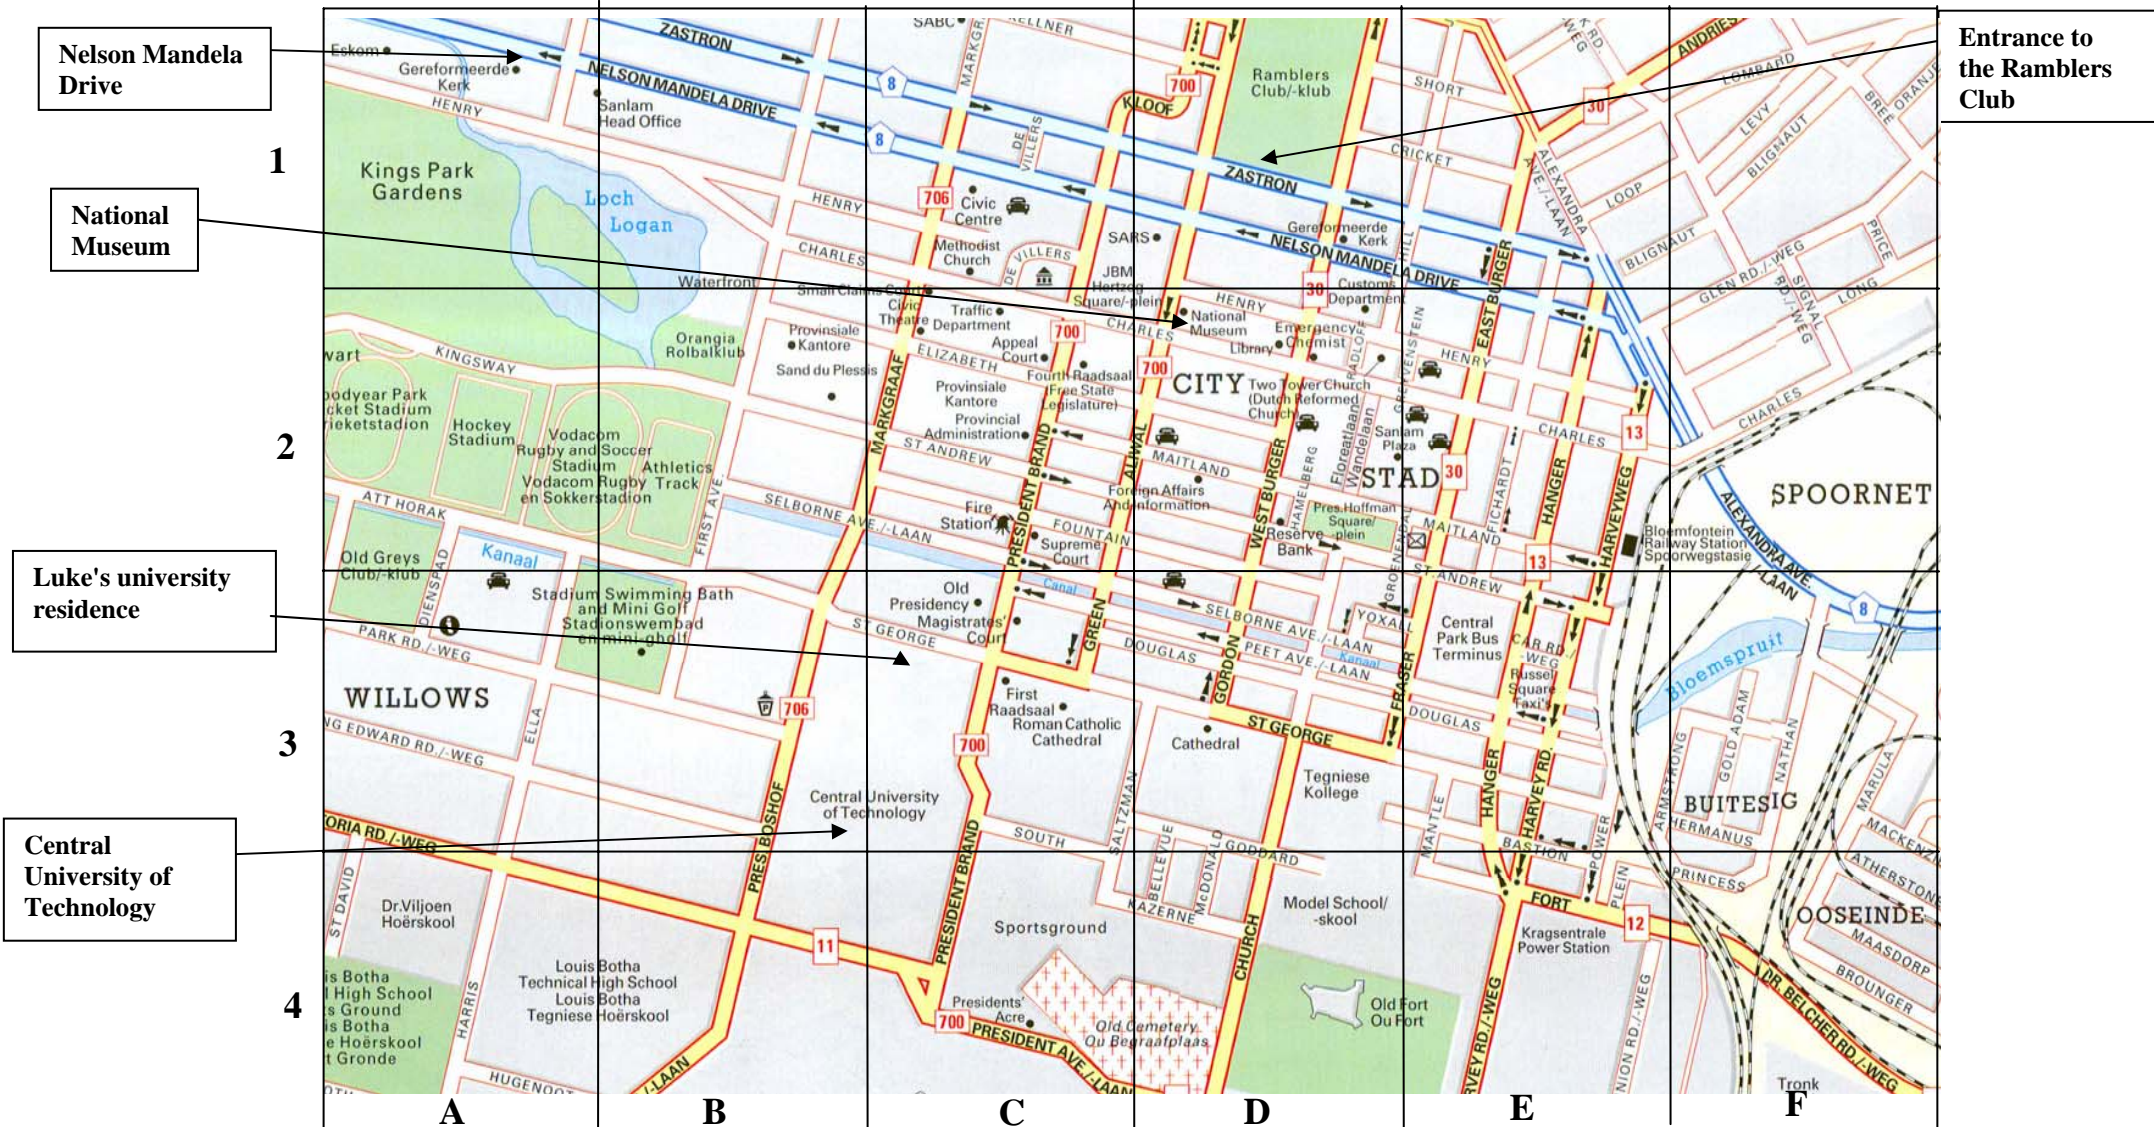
Nelson Mandela Drive

National Museum

Luke's university residence

Central University of Technology

Entrance to the Ramblers Club

1
2
3
4

A
B
C
D
E
F

ZASTRON
NELSON MANDELA DRIVE
Eskom
Gereformeerde Kerk
HENRY
Sanlam Head Office
SABC
KELLNER
MARKGR
DE VILLIERS
KLOOF
700
Ramblers Club/-klub
SHORT
ANDRIES
LOMBARD
BREE
ORANJE
LEVY
BLIGNAUT
8
30
CRICKET
ALEXANDRA AVE./-LAAN
LOOP
Kings Park Gardens
Loch Logan
HENRY
706
Civic Centre
SARS
ZASTRON
Gereformeerde Kerk
CHARLES
Methodist Church
DE VILLIERS
JBM Hertzog Square/-plein
NELSON MANDELA DRIVE
EAST BURGER
BLIGNAUT
GLEN RD./-WEG
SIGNAL RD./-WEG
PRICE
LONG
Waterfront
Small Claims Court
Civic Theatre
Traffic Department
700
HENRY
30
Customs Department
CHARLES
National Museum
Emergency Chemist
Library
HENRY
Provinsiale Kantore
Orangia Rolbalklub
KINGSWAY
ELIZABETH
Appeal Court
Sand du Plessis
Fourth Raadsaal (Free State Legislature)
700
CITY
Two Tower Church (Dutch Reformed Church)
Goodyear Park Cricket Stadium Krieketstadion
Hockey Stadium
Vodacom Rugby and Soccer Stadium Vodacom Rugby en Sokkerstadion
Athletics Track
Provinsiale Kantore
Provincial Administration
ST ANDREW
MARKGRAAF
PRESIDENT BRAND
ALIWAL
MAITLAND
Sanlam Plaza
CHARLES
13
STAD
30
Foreign Affairs And Information
WEST BURGER
HAMELBERG
Floreatlaan Wandelaan
ELIZABETH
HANGER
HARVEYWEG
FICHARDT
CHARLES
SPOORNET
ATT HORAK
FIRST AVE.
SELBORNE AVE./-LAAN
Fire Station
FOUNTAIN
Supreme Court
Pres.Hoffman Square/-plein
Reserve Bank
MAITLAND
Bloemfontein Railway Station Spoorwegstasie
ALEXANDRA AVE./-LAAN
Old Greys Club/-klub
Kanaal
DIENSPAD
Stadium Swimming Bath and Mini Golf Stadionswembad en mini-gholf
Old Presidency
ST GEORGE
Magistrates' Court
Canal
GREEN
SELBORNE AVE./-LAAN
YOXALL
ST ANDREW
13
Central Park Bus Terminus
CAR RD./-WEG
Russel Square Taxi's
8
Bloemspruit
PARK RD./-WEG
WILLOWS
DOUGLAS
GORDON
PEET AVE./-LAAN
Kanaal
FRASER
GROENENDAAL
DOUGLAS
706
700
First Raadsaal
Roman Catholic Cathedral
ST GEORGE
Cathedral
ELLA
KING EDWARD RD./-WEG
HANGER
HARVEY RD.
ARMSTRONG
GOLD
ADAM
NATHAN
MARULA
BUITESIG
HERMANUS
MACKENZIE
Tegniese Kollege
Central University of Technology
PRES BOSHOFF
SOUTH
SALTZMAN
BELLEVUE
McDONALD
GODDARD
MANTLE
POWER
BASTION
PRINCESS
ATHERSTONE
VICTORIA RD./-WEG
Dr.Viljoen Hoërskool
ST DAVID
PRESIDENT BRAND
Sportsground
KAZERNE
Model School/-skool
CHURCH
FORT
PLEIN
12
Kragsentrale Power Station
OOSEINDE
MAASDORP
BROUNGER
11
Louis Botha Technical High School
Louis Botha Tegniese Hoërskool
Louis Botha Technical High School
Sports Ground
Louis Botha Tegniese Hoërskool
Sport Gronde
HARRIS
Presidents' Acre
700
PRESIDENT AVE./-LAAN
Old Cemetery Ou Begraafplaas
Old Fort Ou Fort
HARVEY RD./-WEG
UNION RD./-WEG
DR. BELCHER RD./-WEG
Tronk
HUGENOOT
-LAAN